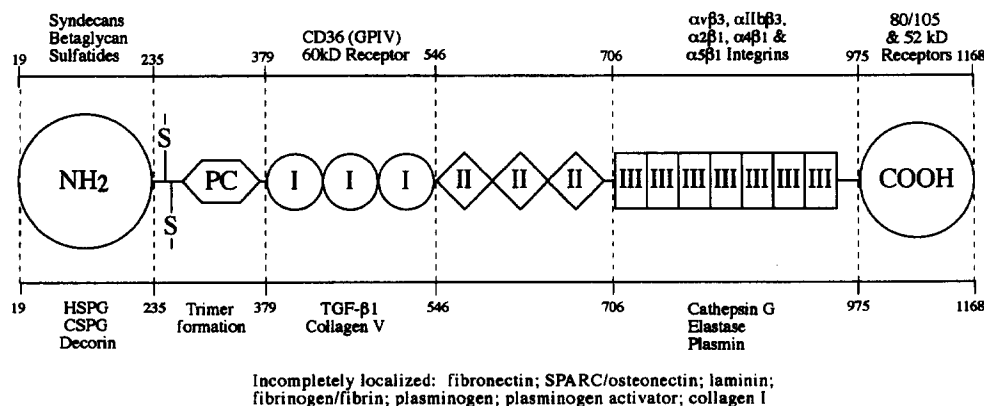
Syndecans
Betaglycan
Sulfatides

CD36 (GPIV)
60kD Receptor

$\alpha v\beta 3$, $\alpha IIb\beta 3$,
$\alpha 2\beta 1$, $\alpha 4\beta 1$ &
$\alpha 5\beta 1$ Integrins

80/105
& 52 kD
Receptors

19 235 379 546 706 975 1168

NH$_2$ S S PC I I I II II II III III III III III III III COOH

19 235 379 546 706 975 1168

HSPG
CSPG
Decorin

Trimer
formation

TGF-$\beta 1$
Collagen V

Cathepsin G
Elastase
Plasmin

Incompletely localized: fibronectin; SPARC/osteonectin; laminin; fibrinogen/fibrin; plasminogen; plasminogen activator; collagen I